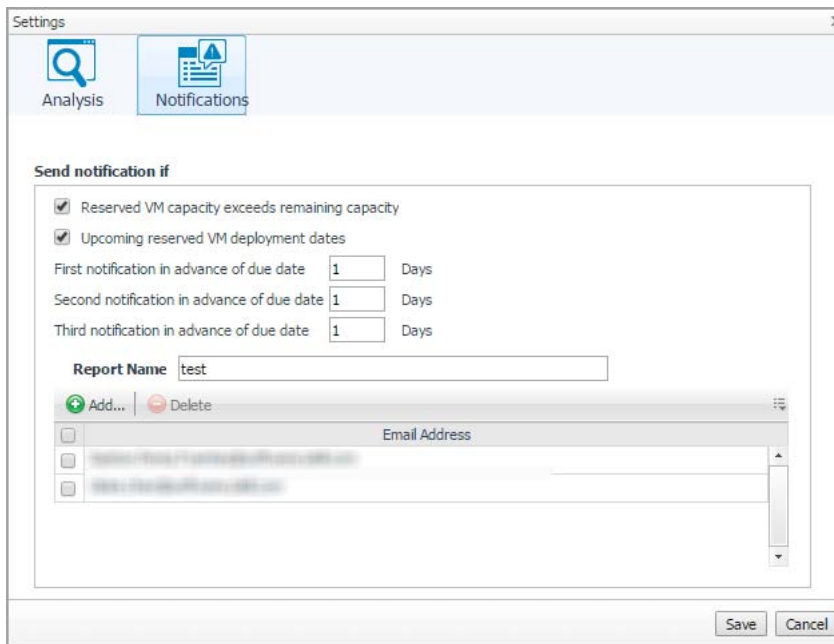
Settings

Analysis

Notifications

Send notification if

Reserved VM capacity exceeds remaining capacity

Upcoming reserved VM deployment dates

First notification in advance of due date 1 Days

Second notification in advance of due date 1 Days

Third notification in advance of due date 1 Days

Report Name test

Add... Delete

| | Email Address |
|---|---|
| | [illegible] |
| | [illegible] |

Save Cancel